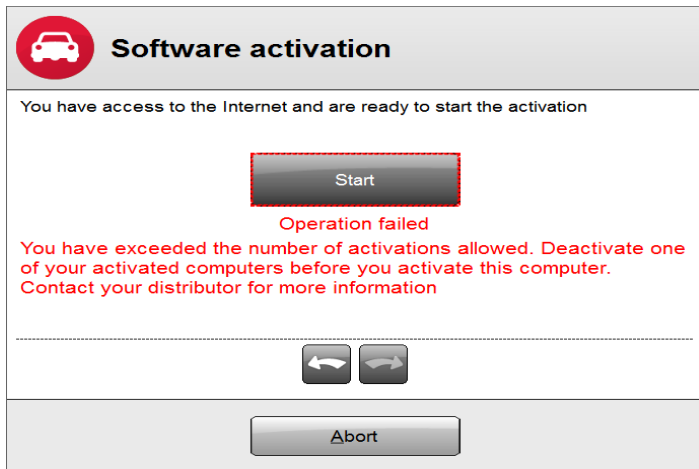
Software activation

You have access to the Internet and are ready to start the activation

Start

Operation failed

You have exceeded the number of activations allowed. Deactivate one of your activated computers before you activate this computer. Contact your distributor for more information

Abort